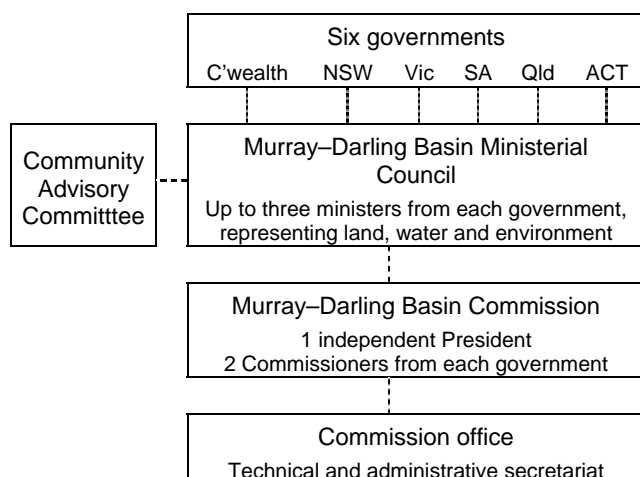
Six governments

C'wealth NSW Vic SA Qld ACT

Community Advisory Committtee

Murray–Darling Basin Ministerial Council

Up to three ministers from each government, representing land, water and environment

Murray–Darling Basin Commission

1 independent President
2 Commissioners from each government

Commission office

Technical and administrative secretariat